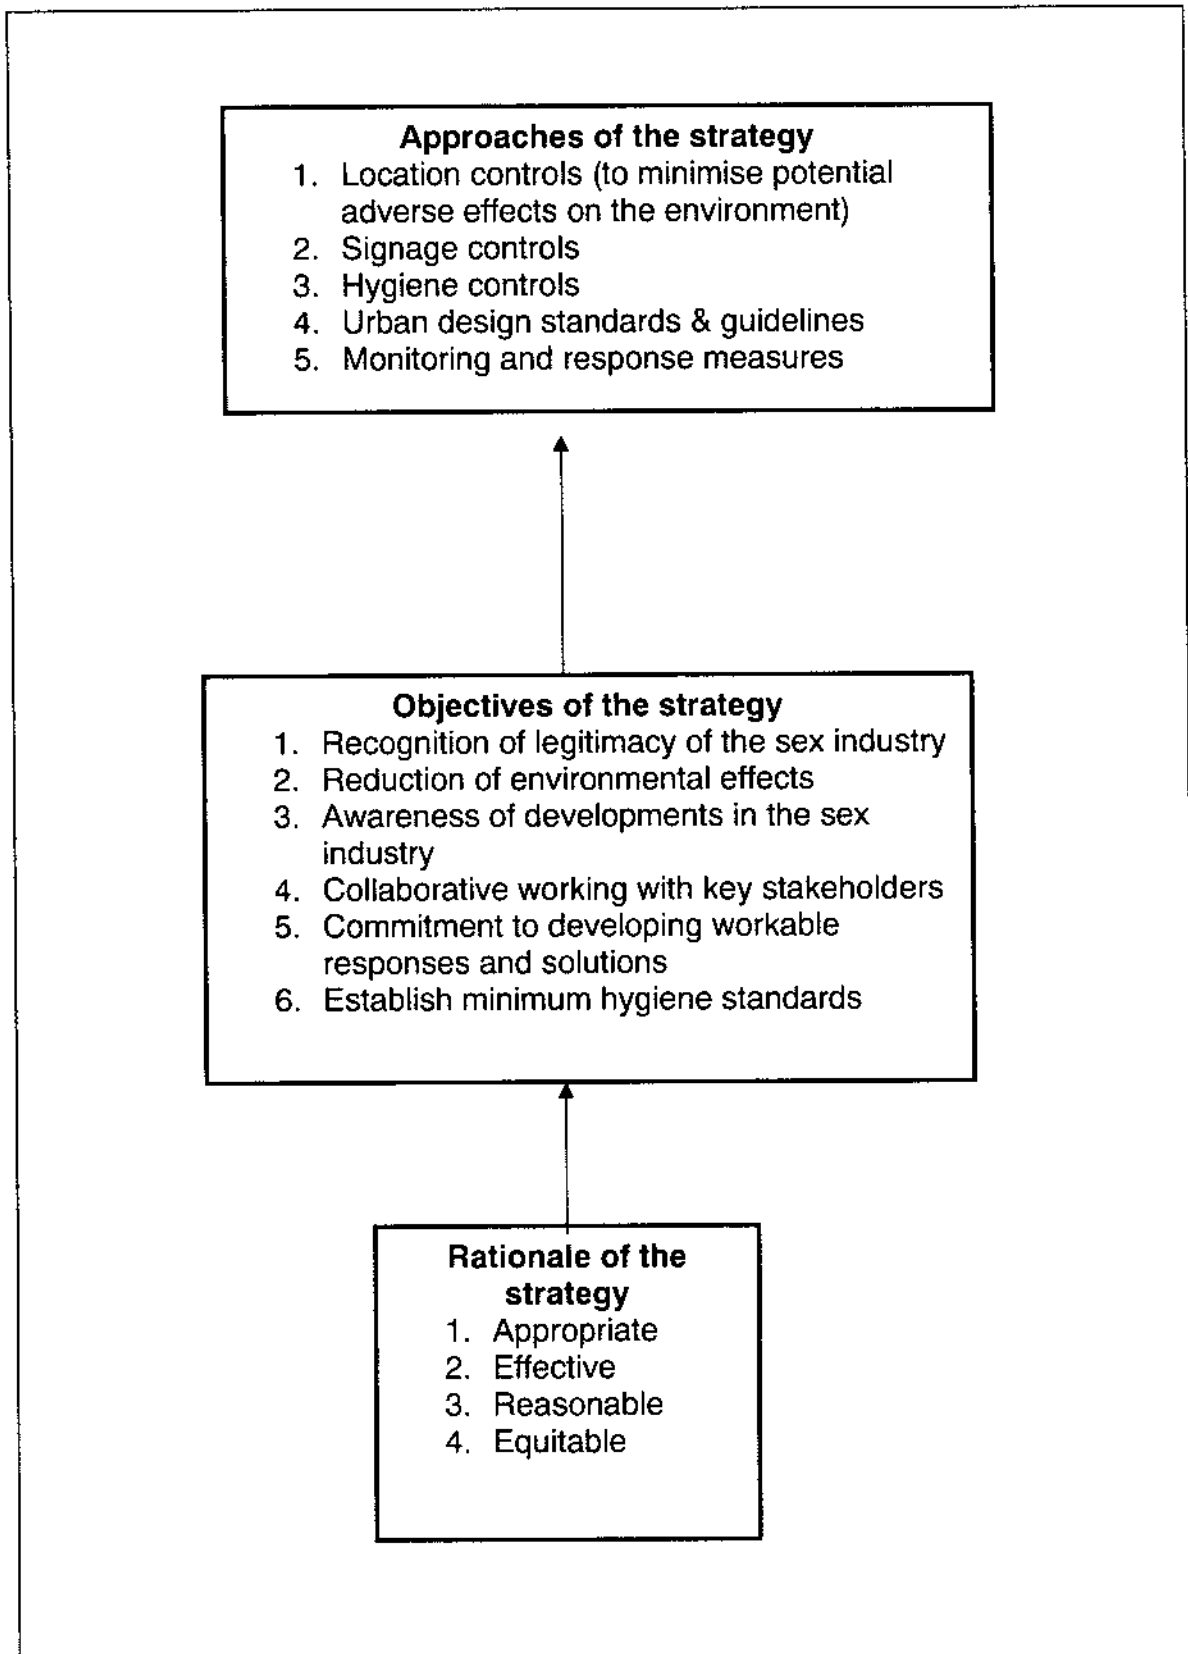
**Approaches of the strategy**

1. Location controls (to minimise potential adverse effects on the environment)
2. Signage controls
3. Hygiene controls
4. Urban design standards & guidelines
5. Monitoring and response measures

**Objectives of the strategy**

1. Recognition of legitimacy of the sex industry
2. Reduction of environmental effects
3. Awareness of developments in the sex industry
4. Collaborative working with key stakeholders
5. Commitment to developing workable responses and solutions
6. Establish minimum hygiene standards

**Rationale of the strategy**

1. Appropriate
2. Effective
3. Reasonable
4. Equitable